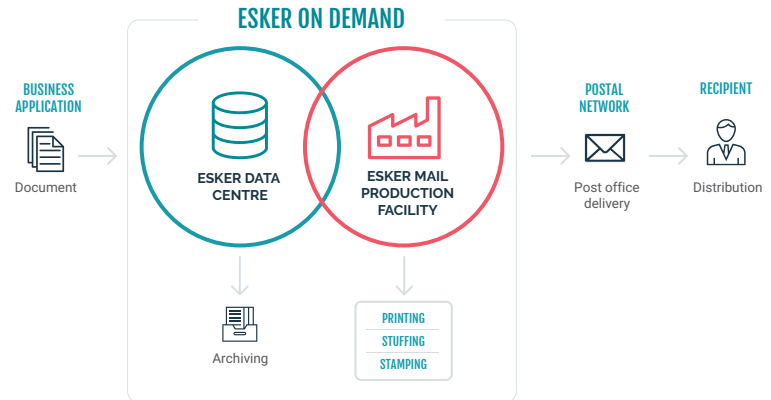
ESKER ON DEMAND

BUSINESS APPLICATION

Document

ESKER DATA CENTRE

ESKER MAIL PRODUCTION FACILITY

POSTAL NETWORK

Post office delivery

RECIPIENT

Distribution

Archiving

PRINTING
STUFFING
STAMPING